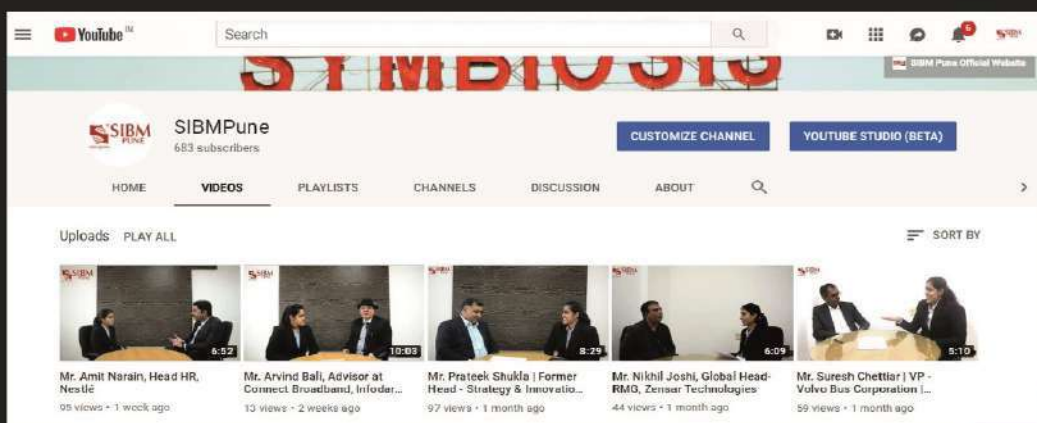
YouTube IN

Search

5

SIBM Pune Official Website

SYMBIOSIS

SIBM PUNE

SIBMPune
683 subscribers

CUSTOMIZE CHANNEL

YOUTUBE STUDIO (BETA)

HOME VIDEOS PLAYLISTS CHANNELS DISCUSSION ABOUT

Uploads PLAY ALL

SORT BY

6:52
Mr. Amit Narain, Head HR, Nestlé
95 views • 1 week ago

10:03
Mr. Arvind Bali, Advisor at Connect Broadband, Infodar...
13 views • 2 weeks ago

8:29
Mr. Prateek Shukla | Former Head - Strategy & Innovatio...
97 views • 1 month ago

6:09
Mr. Nikhil Joshi, Global Head-RMG, Zensar Technologies
44 views • 1 month ago

5:10
Mr. Suresh Chettiar | VP - Volvo Bus Corporation |...
59 views • 1 month ago